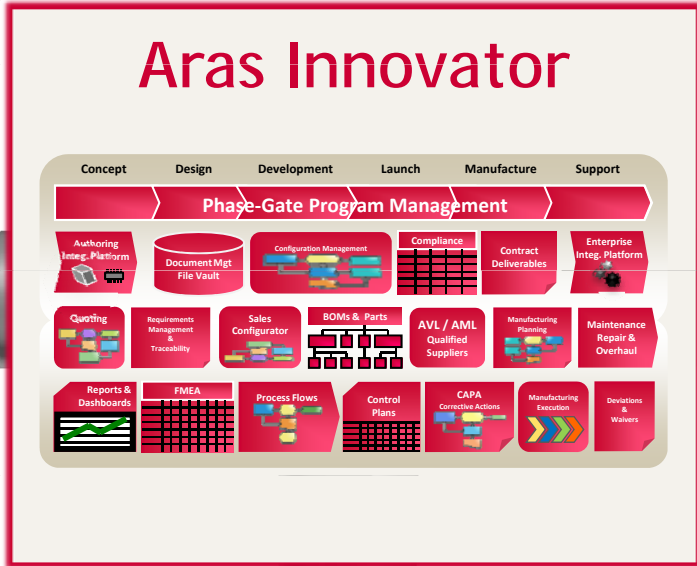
Aras Innovator

Concept
Design
Development
Launch
Manufacture
Support

Phase-Gate Program Management

Authoring Integ. Platform

Document Mgt File Vault

Configuration Management

Compliance

Contract Deliverables

Enterprise Integ. Platform

Quoting

Requirements Management & Traceability

Sales Configurator

BOMs & Parts

AVL / AML Qualified Suppliers

Manufacturing Planning

Maintenance Repair & Overhaul

Reports & Dashboards

FMEA

Process Flows

Control Plans

CAPA
Corrective Actions

Manufacturing Execution

Deviations & Waivers